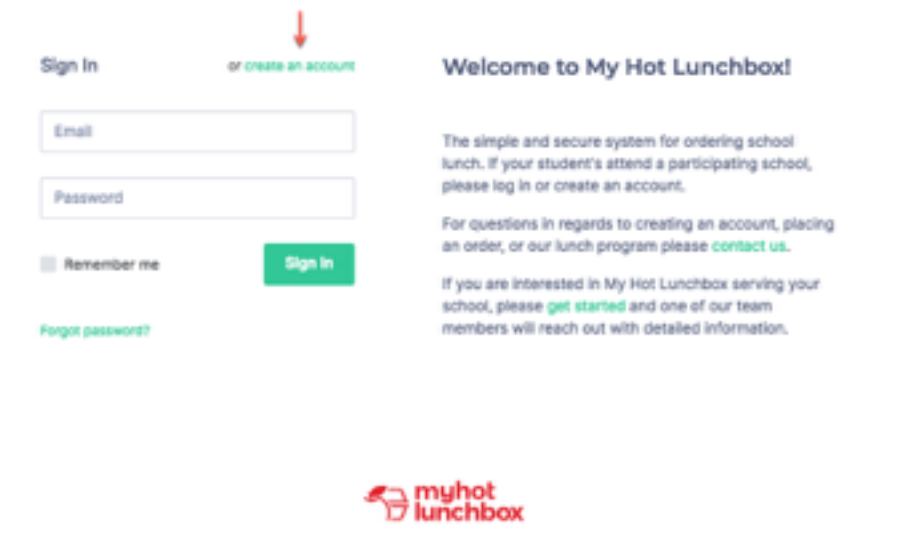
Sign In

or create an account

Email

Password

Remember me

Sign In

Forgot password?

Welcome to My Hot Lunchbox!

The simple and secure system for ordering school lunch. If your student's attend a participating school, please log in or create an account.

For questions in regards to creating an account, placing an order, or our lunch program please contact us.

If you are interested in My Hot Lunchbox serving your school, please get started and one of our team members will reach out with detailed information.

myhot lunchbox